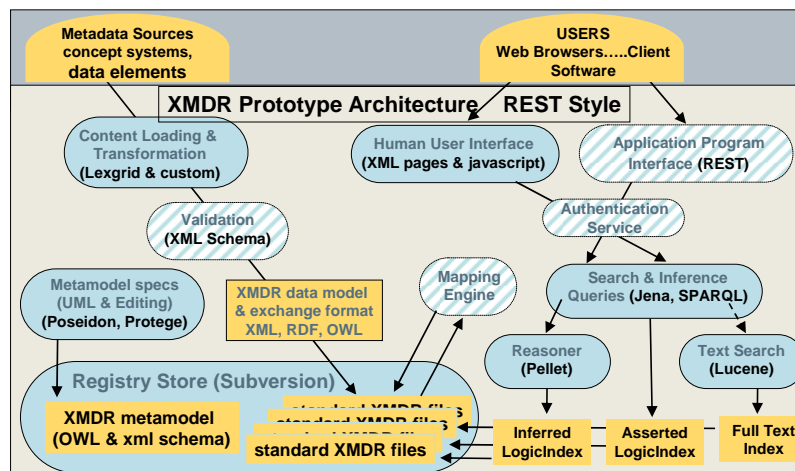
Metadata Sources concept systems, data elements

USERS Web Browsers…..Client Software

XMDR Prototype Architecture REST Style

Content Loading & Transformation (Lexgrid & custom)

Human User Interface (XML pages & javascript)

Application Program Interface (REST)

Validation (XML Schema)

Authentication Service

Metamodel specs (UML & Editing) (Poseidon, Protege)

XMDR data model & exchange format XML, RDF, OWL

Mapping Engine

Search & Inference Queries (Jena, SPARQL)

Reasoner (Pellet)

Text Search (Lucene)

Registry Store (Subversion)

XMDR metamodel (OWL & xml schema)

standard XMDR files

standard XMDR files

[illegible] XMDR files

standard XMDR files

Inferred LogicIndex

Asserted LogicIndex

Full Text Index